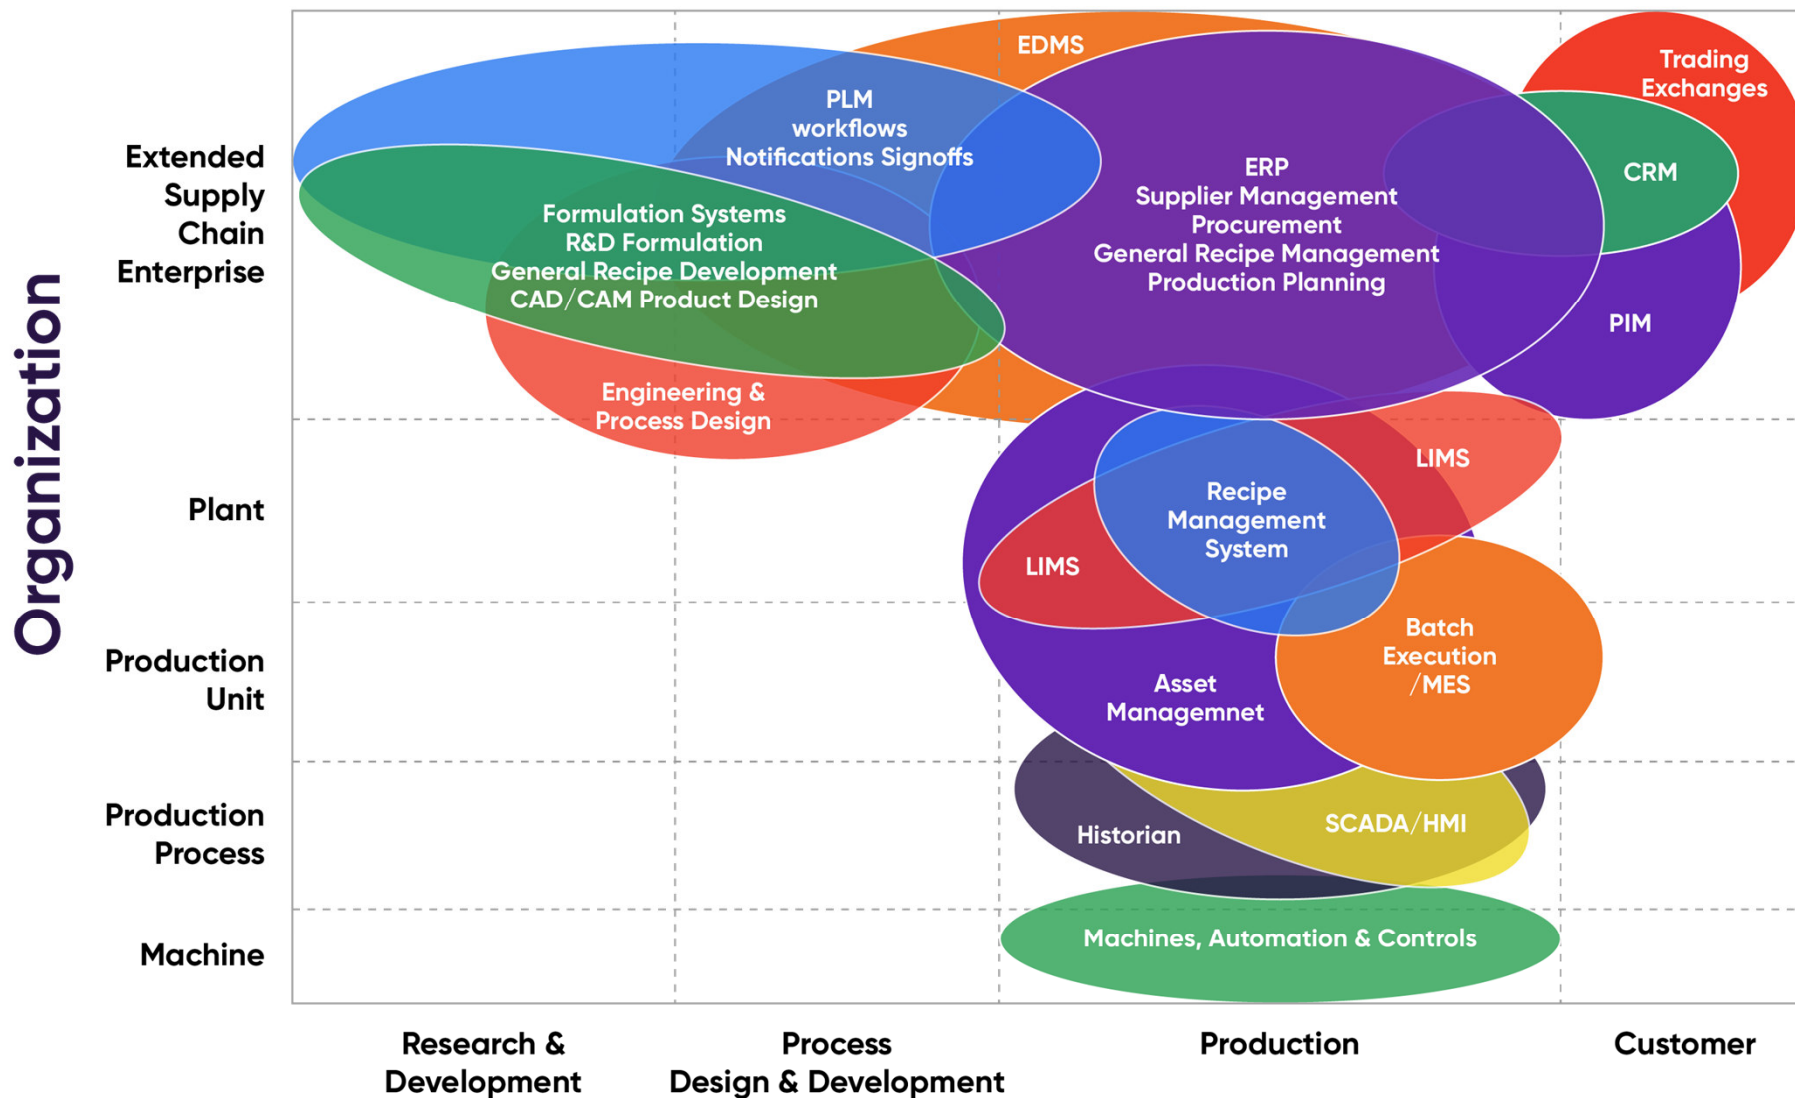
Organization

Extended Supply Chain Enterprise

Plant

Production Unit

Production Process

Machine

EDMS

Trading Exchanges

PLM workflows Notifications Signoffs

ERP Supplier Management Procurement General Recipe Management Production Planning

CRM

Formulation Systems R&D Formulation General Recipe Development CAD/CAM Product Design

PIM

Engineering & Process Design

LIMS

Recipe Management System

LIMS

Batch Execution /MES

Asset Managemnet

Historian

SCADA/HMI

Machines, Automation & Controls

Research & Development

Process Design & Development

Production

Customer